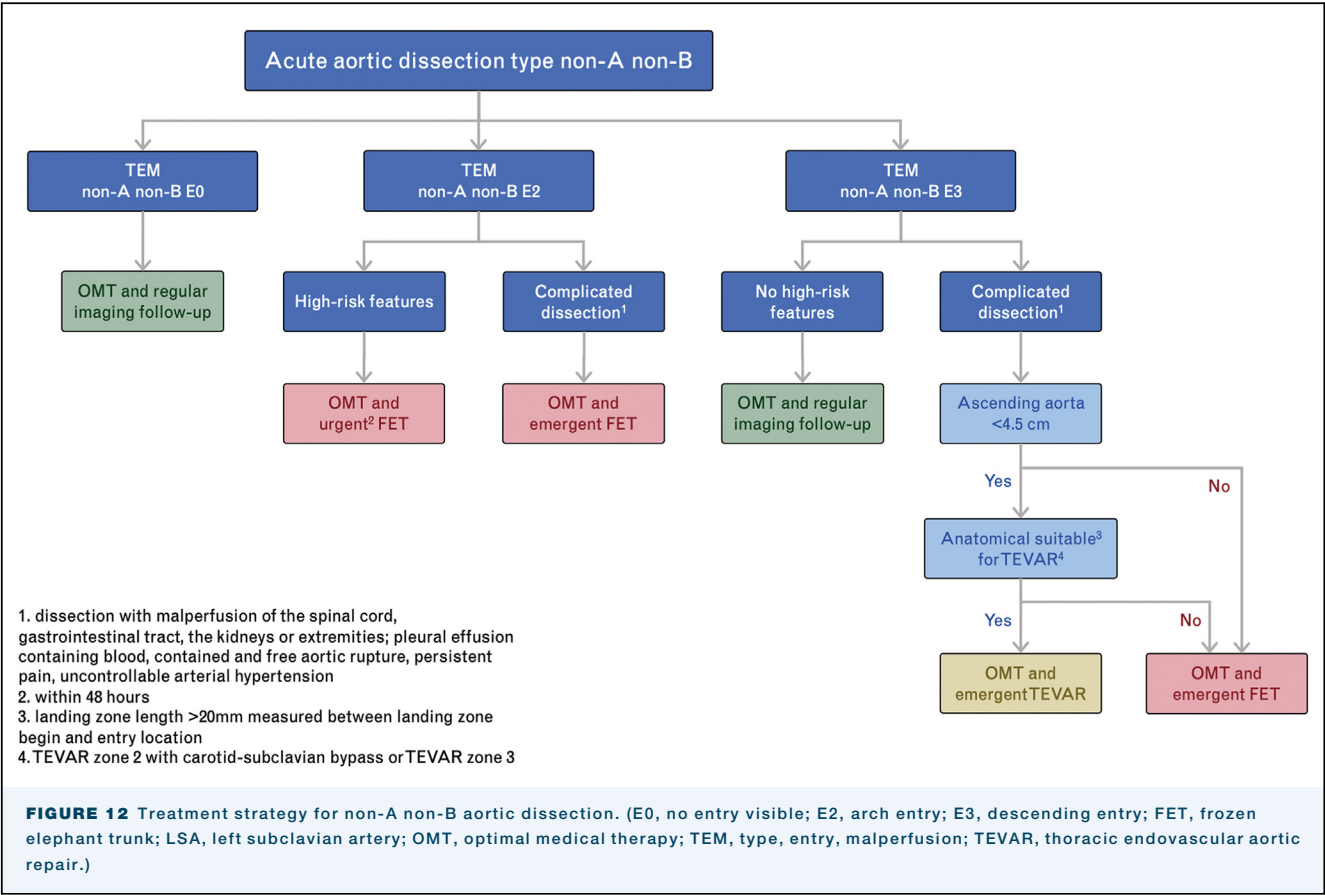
Acute aortic dissection type non-A non-B

TEM
non-A non-B E0

TEM
non-A non-B E2

TEM
non-A non-B E3

OMT and regular imaging follow-up

High-risk features

Complicated dissection$^1$

No high-risk features

Complicated dissection$^1$

OMT and urgent$^2$ FET

OMT and emergent FET

OMT and regular imaging follow-up

Ascending aorta <4.5 cm

Yes

No

Anatomical suitable$^3$ for TEVAR$^4$

Yes

No

OMT and emergent TEVAR

OMT and emergent FET

1. dissection with malperfusion of the spinal cord, gastrointestinal tract, the kidneys or extremities; pleural effusion containing blood, contained and free aortic rupture, persistent pain, uncontrollable arterial hypertension
2. within 48 hours
3. landing zone length >20mm measured between landing zone begin and entry location
4. TEVAR zone 2 with carotid-subclavian bypass or TEVAR zone 3

FIGURE 12 Treatment strategy for non-A non-B aortic dissection. (E0, no entry visible; E2, arch entry; E3, descending entry; FET, frozen elephant trunk; LSA, left subclavian artery; OMT, optimal medical therapy; TEM, type, entry, malperfusion; TEVAR, thoracic endovascular aortic repair.)